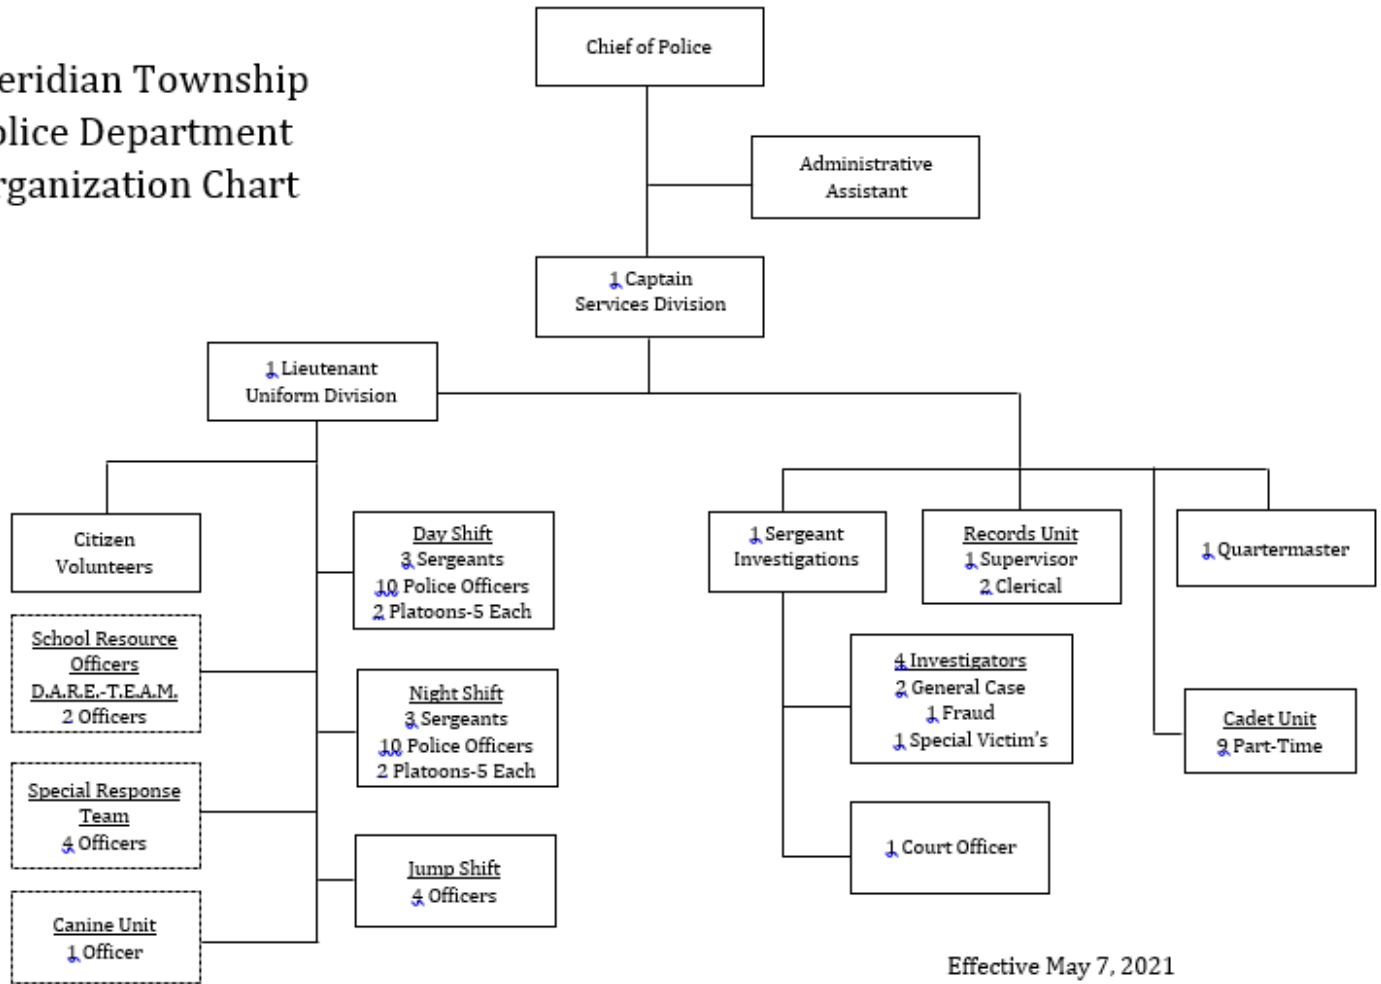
eridian Township
lice Department
rganization Chart

Chief of Police

Administrative Assistant

1 Captain
Services Division

1 Lieutenant
Uniform Division

Citizen Volunteers

School Resource Officers
D.A.R.E.-T.E.A.M.
2 Officers

Special Response Team
4 Officers

Canine Unit
1 Officer

Day Shift
3 Sergeants
10 Police Officers
2 Platoons-5 Each

Night Shift
3 Sergeants
10 Police Officers
2 Platoons-5 Each

Jump Shift
4 Officers

1 Sergeant
Investigations

4 Investigators
2 General Case
1 Fraud
1 Special Victim's

1 Court Officer

Records Unit
1 Supervisor
2 Clerical

1 Quartermaster

Cadet Unit
9 Part-Time

Effective May 7, 2021